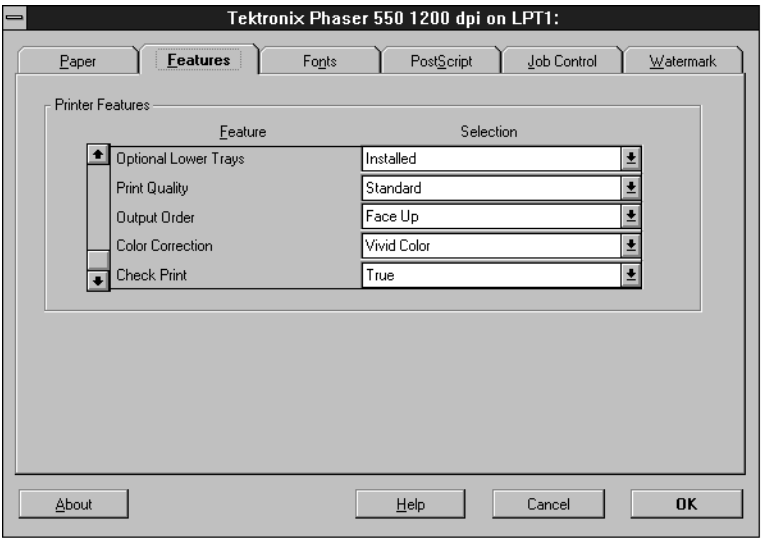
Tektronix Phaser 550 1200 dpi on LPT1:

Paper | Features | Fonts | PostScript | Job Control | Watermark

Printer Features

| Feature | Selection |
|---|---|
| Optional Lower Trays | Installed |
| Print Quality | Standard |
| Output Order | Face Up |
| Color Correction | Vivid Color |
| Check Print | True |

About | Help | Cancel | OK